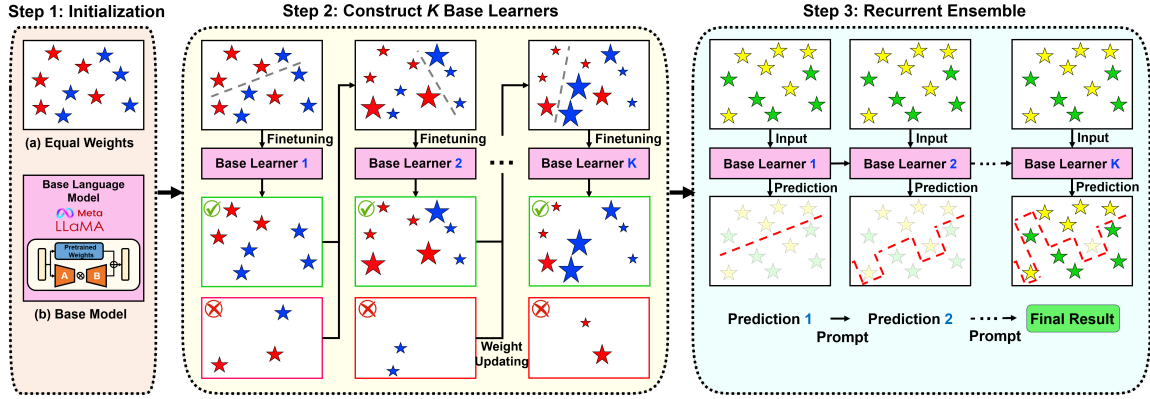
Step 1: Initialization

(a) Equal Weights

Base Language Model
Meta
LLaMA
Pretrained Weights
A
B

(b) Base Model

Step 2: Construct $K$ Base Learners

Finetuning
Base Learner 1

Finetuning
Base Learner 2

Finetuning
Base Learner K

Weight Updating

Step 3: Recurrent Ensemble

Input
Base Learner 1
Prediction

Input
Base Learner 2
Prediction

Input
Base Learner K
Prediction

Prediction 1 → Prediction 2 → Final Result
Prompt
Prompt